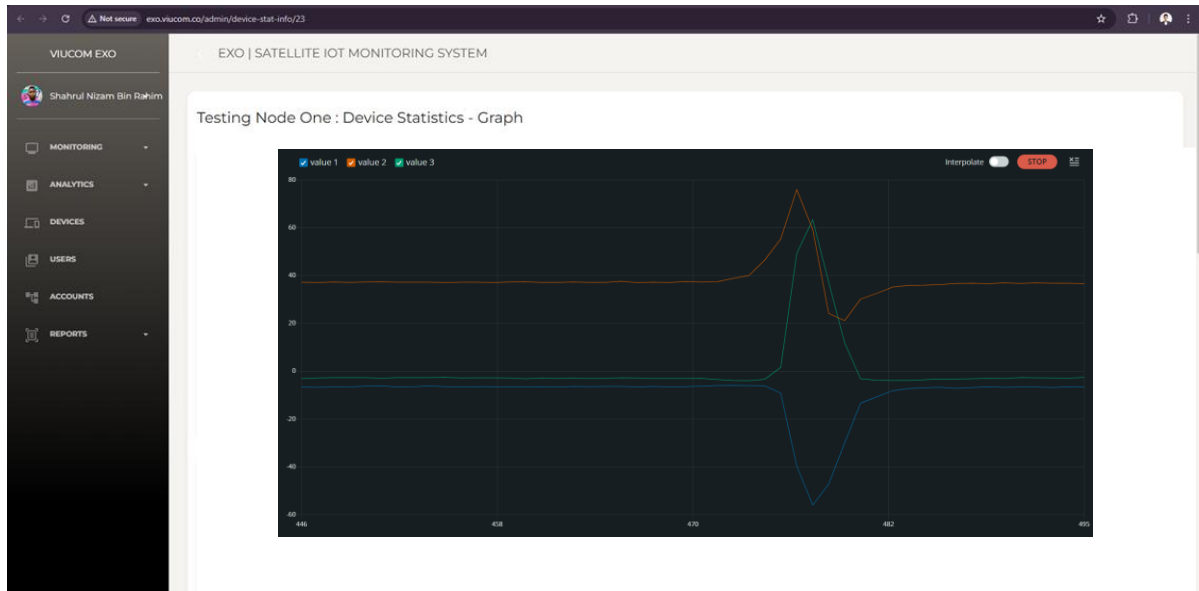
Not secure exo.viucom.co/admin/device-stat-info/23

VIUCOM EXO

Shahrul Nizam Bin Rahim

MONITORING

ANALYTICS

DEVICES

USERS

ACCOUNTS

REPORTS

EXO | SATELLITE IOT MONITORING SYSTEM

Testing Node One : Device Statistics - Graph

value 1 value 2 value 3

Interpolate STOP

80
60
40
20
0
-20
-40
-60

446 458 470 482 495